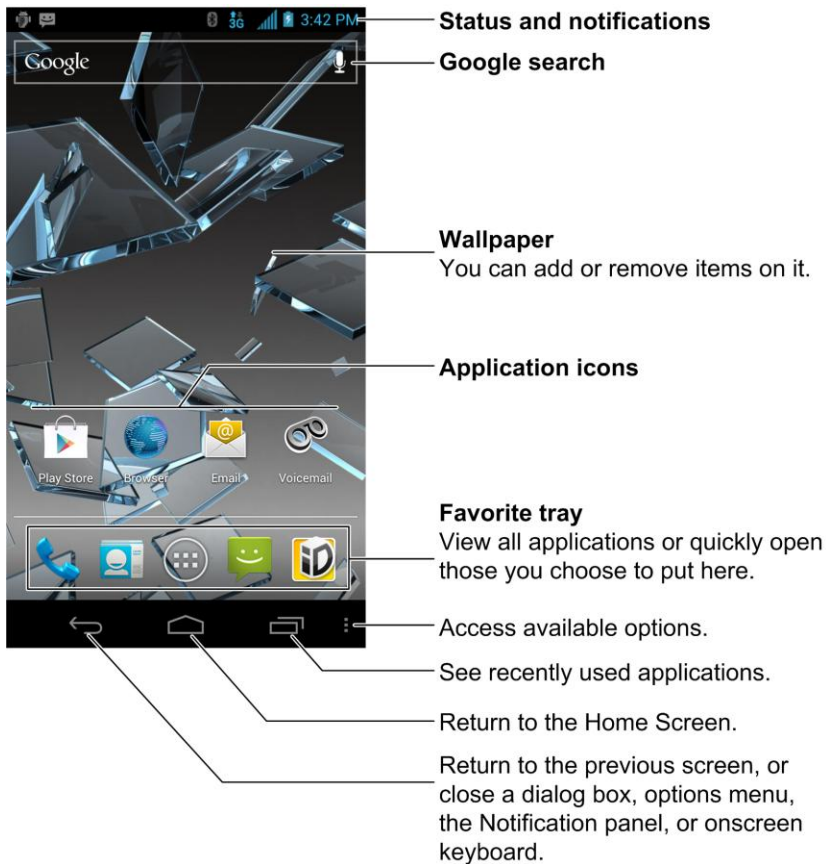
3G 3:42 PM

Google

Play Store Browser Email Voicemail

Status and notifications

Google search

Wallpaper
You can add or remove items on it.

Application icons

Favorite tray
View all applications or quickly open those you choose to put here.

Access available options.

See recently used applications.

Return to the Home Screen.

Return to the previous screen, or close a dialog box, options menu, the Notification panel, or onscreen keyboard.